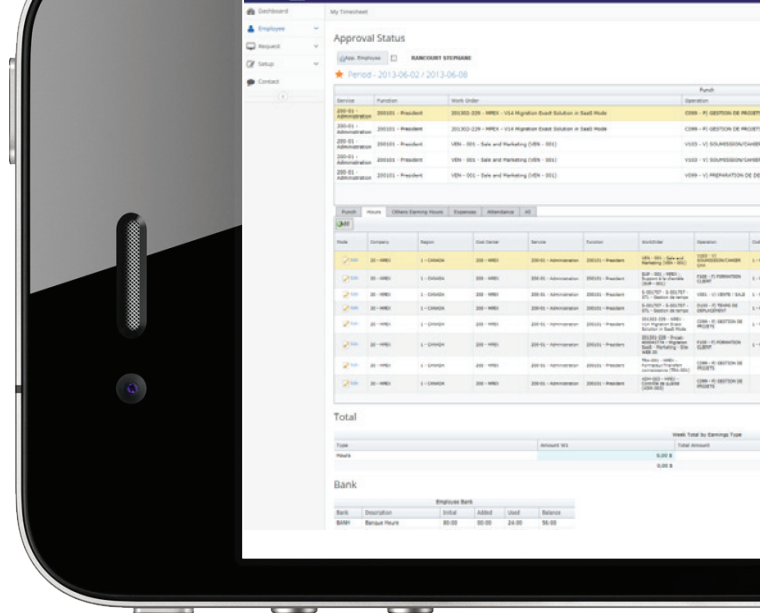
Dashboard
Employee
Request
Setup
Contact

My Timesheet

Approval Status

App. Employee RANCOURT STEPHANE

Period - 2013-06-02 / 2013-06-08

Punch

| Service | Function | Work Order | Operation |
|---|---|---|---|
| 200-01 - Administration | 200101 - President | 201302-229 - MPEX - V14 Migration Exalt Solution in SaaS Mode | C099 - P) GESTION DE PROJETS |
| 200-01 - Administration | 200101 - President | 201302-229 - MPEX - V14 Migration Exalt Solution in SaaS Mode | C099 - P) GESTION DE PROJETS |
| 200-01 - Administration | 200101 - President | VEN - 001 - Sale and Marketing (VEN - 001) | V103 - V) SOUMISSION/CANDIDATURE |
| 200-01 - Administration | 200101 - President | VEN - 001 - Sale and Marketing (VEN - 001) | V103 - V) SOUMISSION/CANDIDATURE |
| 200-01 - Administration | 200101 - President | VEN - 001 - Sale and Marketing (VEN - 001) | V099 - V) PREPARATION DE DE |

Punch | Hours | Others Earning Hours | Expenses | Attendance | All

All

| Mode | Company | Region | Cost Center | Service | Function | WorkOrder | Operation |
|---|---|---|---|---|---|---|---|
| Edit | 20 - MPEX | 1 - CANADA | 200 - MPEX | 200-01 - Administration | 200101 - President | VEN - 001 - Sale and Marketing (VEN - 001) | V103 - V) SOUMISSION/CANDIDATURE |
| Edit | 20 - MPEX | 1 - CANADA | 200 - MPEX | 200-01 - Administration | 200101 - President | SUP - 001 - MPEX - Support à la clientèle (SUP - 001) | F100 - F) FORMATION CLIENT |
| Edit | 20 - MPEX | 1 - CANADA | 200 - MPEX | 200-01 - Administration | 200101 - President | S-001707 - S-001707 - STL - Gestion de temps | V001 - V) VENTE / SALE |
| Edit | 20 - MPEX | 1 - CANADA | 200 - MPEX | 200-01 - Administration | 200101 - President | S-001707 - S-001707 - STL - Gestion de temps | D100 - T) TEMPS DE DEPLACEMENT |
| Edit | 20 - MPEX | 1 - CANADA | 200 - MPEX | 200-01 - Administration | 200101 - President | 201302-229 - MPEX - V14 Migration Exalt Solution in SaaS Mode | C099 - P) GESTION DE PROJETS |
| Edit | 20 - MPEX | 1 - CANADA | 200 - MPEX | 200-01 - Administration | 200101 - President | 201301-228 - Projet MPEX/VTX - Migration SaaS - Marketing - Site WEB 09 | F100 - F) FORMATION CLIENT |
| Edit | 20 - MPEX | 1 - CANADA | 200 - MPEX | 200-01 - Administration | 200101 - President | TRA-001 - MPEX - Formateur/Transfert connaissance (TRA-001) | C099 - P) GESTION DE PROJETS |
| Edit | 20 - MPEX | 1 - CANADA | 200 - MPEX | 200-01 - Administration | 200101 - President | ADM-003 - MPEX - Comité de qualité (ADM-003) | C099 - P) GESTION DE PROJETS |

Total

Week Total by Earnings Type

| Type | Amount Wk | Total Amount |
|---|---|---|
| Hours | 0,00 $ | |
| | 0,00 $ | |

Bank

Employee Bank

| Bank | Description | Initial | Added | Used | Balance |
|---|---|---|---|---|---|
| BANH | Banque Heure | 80:00 | 00:00 | 24:00 | 56:00 |